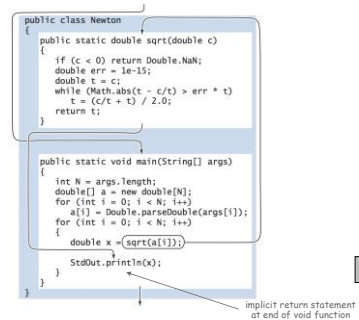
public class Newton
{
   public static double sqrt(double c)
   {
      if (c < 0) return Double.NaN;
      double err = 1e-15;
      double t = c;
      while (Math.abs(t - c/t) > err * t)
         t = (c/t + t) / 2.0;
      return t;
   }

   public static void main(String[] args)
   {
      int N = args.length;
      double[] a = new double[N];
      for (int i = 0; i < N; i++)
         a[i] = Double.parseDouble(args[i]);
      for (int i = 0; i < N; i++)
      {
         double x = sqrt(a[i]);
         StdOut.println(x);
      }
   }
}

implicit return statement at end of void function